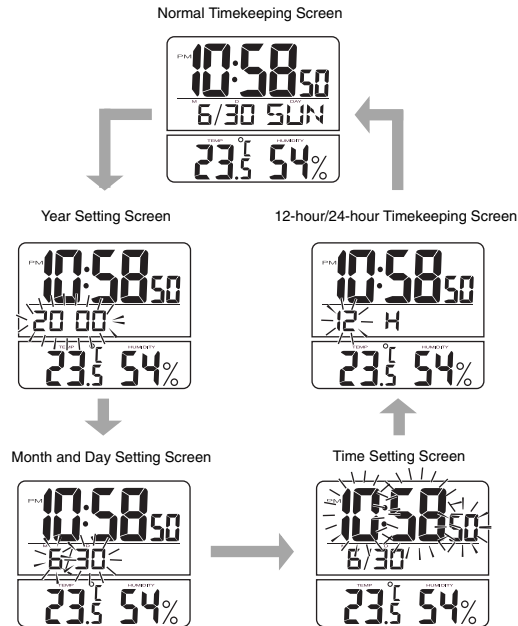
Normal Timekeeping Screen

PM 10:58 50
M D DAY
6/30 SUN
TEMP °C HUMIDITY
23.5 54%

Year Setting Screen

PM 10:58 50
20 00
TEMP °C HUMIDITY
23.5 54%

12-hour/24-hour Timekeeping Screen

PM 10:58 50
12 H
TEMP °C HUMIDITY
23.5 54%

Month and Day Setting Screen

PM 10:58 50
6/30
TEMP °C HUMIDITY
23.5 54%

Time Setting Screen

PM 10:58 50
6/30
TEMP °C HUMIDITY
23.5 54%